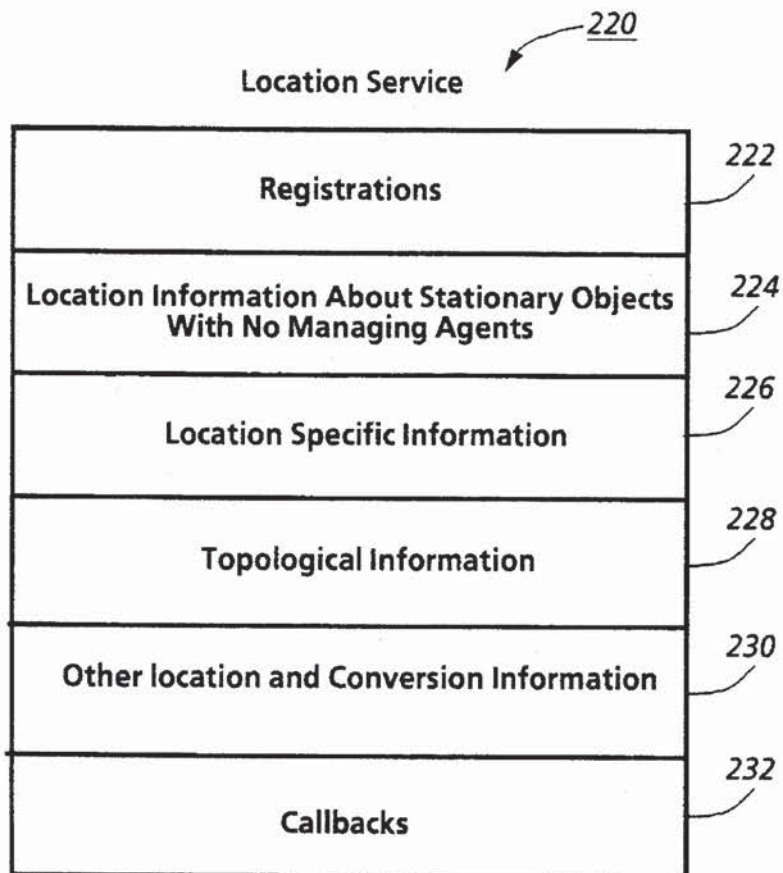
220

Location Service

Registrations

222

Location Information About Stationary Objects With No Managing Agents

224

Location Specific Information

226

Topological Information

228

Other location and Conversion Information

230

Callbacks

232